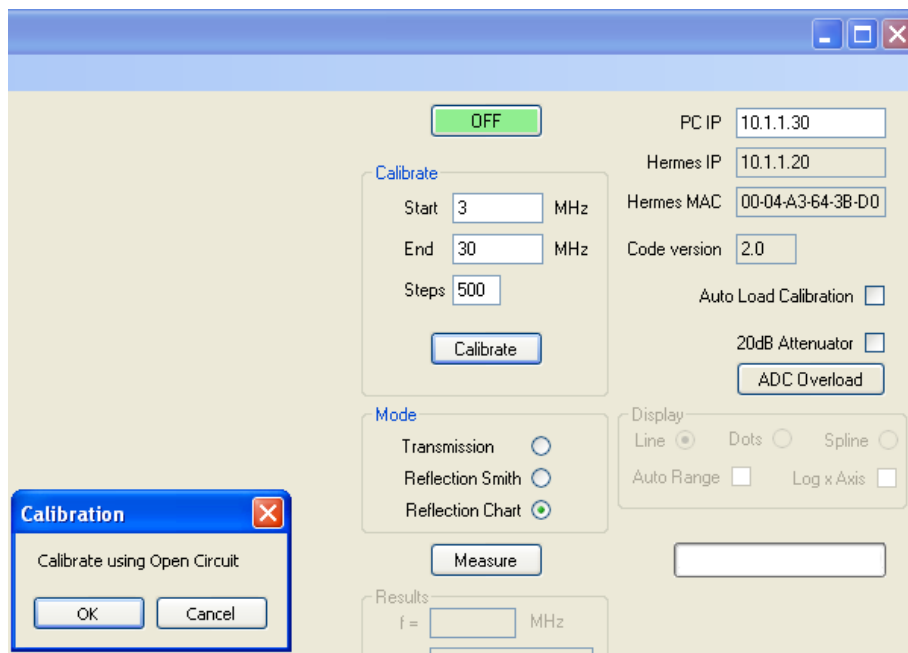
OFF

Calibrate
Start 3 MHz
End 30 MHz
Steps 500
Calibrate

PC IP 10.1.1.30
Hermes IP 10.1.1.20
Hermes MAC 00-04-A3-64-3B-D0
Code version 2.0
Auto Load Calibration
20dB Attenuator
ADC Overload

Mode
Transmission
Reflection Smith
Reflection Chart

Display
Line
Dots
Spline
Auto Range
Log x Axis

Calibration
Calibrate using Open Circuit
OK
Cancel

Measure

Results
f = MHz